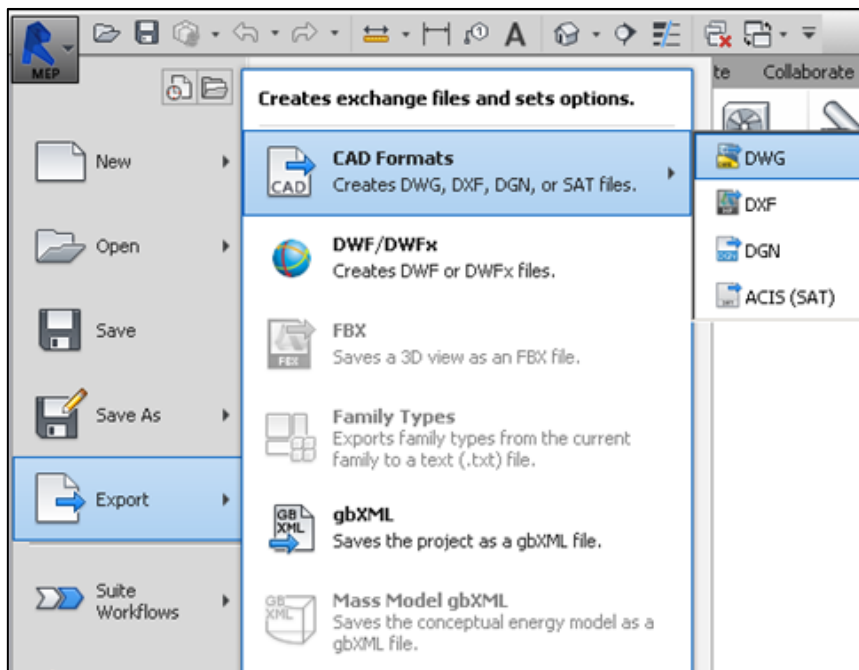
MEP

te Collaborate

Creates exchange files and sets options.

New

Open

Save

Save As

Export

Suite Workflows

CAD
CAD Formats
Creates DWG, DXF, DGN, or SAT files.

DWF/DWFx
Creates DWF or DWFx files.

FBX
FBX
Saves a 3D view as an FBX file.

Family Types
Exports family types from the current family to a text (.txt) file.

GB XML
gbXML
Saves the project as a gbXML file.

GB XML
Mass Model gbXML
Saves the conceptual energy model as a gbXML file.

DWG

DXF

DGN

ACIS (SAT)